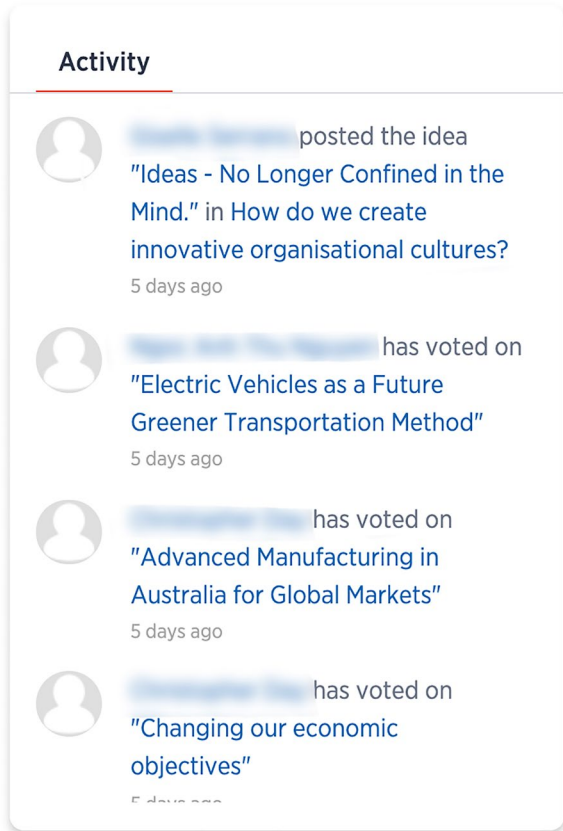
Activity

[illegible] posted the idea "Ideas - No Longer Confined in the Mind." in How do we create innovative organisational cultures?
5 days ago

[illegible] has voted on "Electric Vehicles as a Future Greener Transportation Method"
5 days ago

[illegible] has voted on "Advanced Manufacturing in Australia for Global Markets"
5 days ago

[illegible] has voted on "Changing our economic objectives"
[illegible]